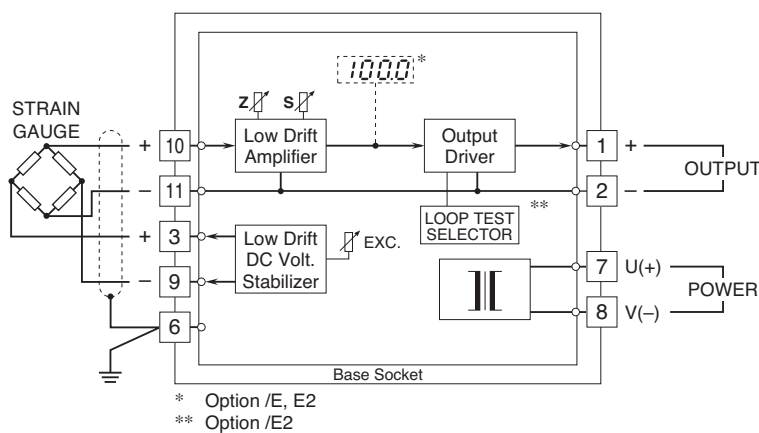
STRAIN GAUGE

+ 10
– 11
+ 3
– 9
6

Z S

100.0 *

Low Drift Amplifier

Output Driver

LOOP TEST SELECTOR

**

Low Drift DC Volt. Stabilizer

EXC.

1 +
2 –
OUTPUT

7 U(+)
8 V(–)
POWER

Base Socket

* Option /E, E2
** Option /E2